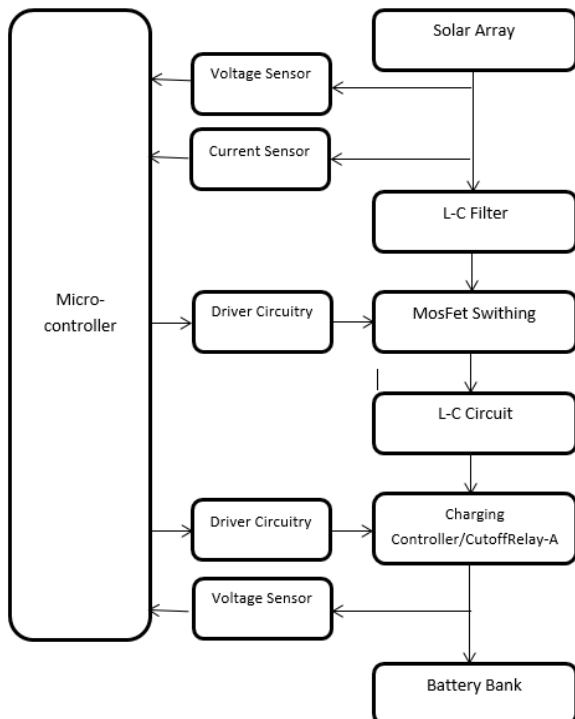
Solar Array

Voltage Sensor

Current Sensor

L-C Filter

Micro-controller

Driver Circuitry

MosFet Swithing

L-C Circuit

Driver Circuitry

Charging Controller/CutoffRelay-A

Voltage Sensor

Battery Bank